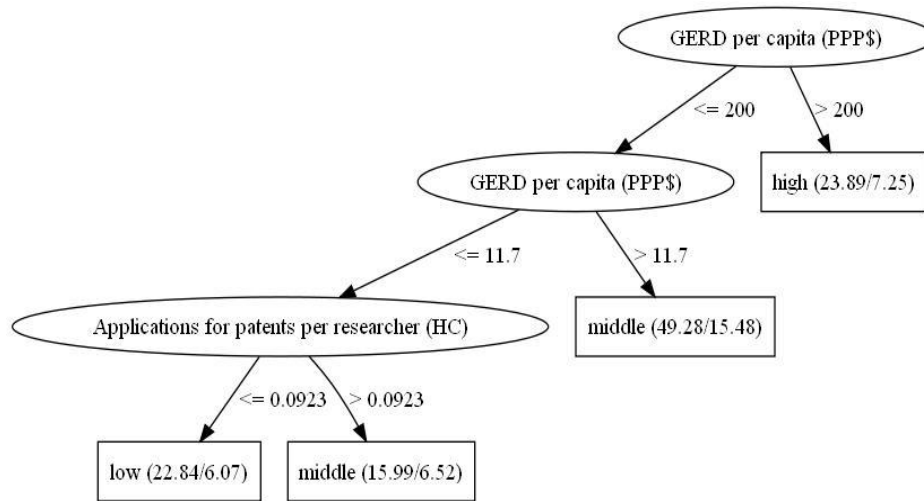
GERD per capita (PPP$)

<= 200

> 200

GERD per capita (PPP$)

high (23.89/7.25)

<= 11.7

> 11.7

Applications for patents per researcher (HC)

middle (49.28/15.48)

<= 0.0923

> 0.0923

low (22.84/6.07)

middle (15.99/6.52)